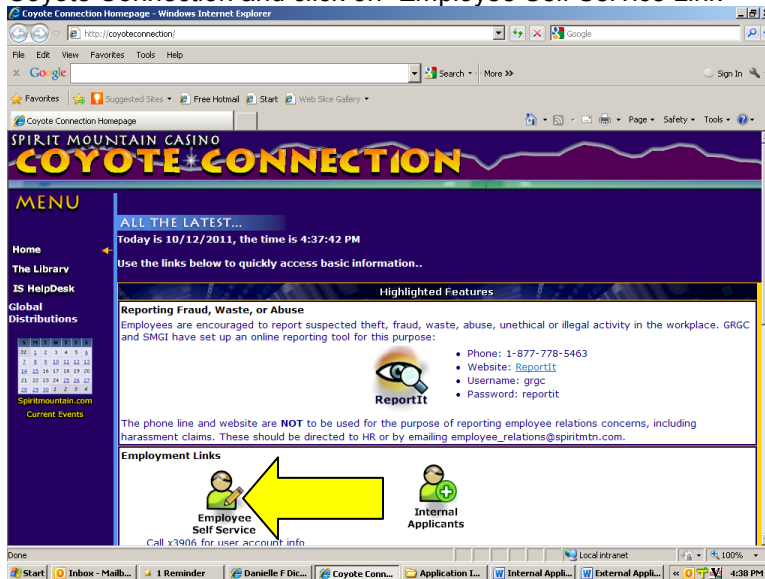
Coyote Connection and click on "Employee Self Service Link"

Coyote Connection Homepage - Windows Internet Explorer

http://coyoteconnection/

Google

File Edit View Favorites Tools Help

Google

Search • More >>

Sign In

Favorites Suggested Sites • Free Hotmail Start Web Slice Gallery •

Coyote Connection Homepage

Page • Safety • Tools •

SPIRIT MOUNTAIN CASINO
COYOTE CONNECTION

MENU

Home
The Library
IS HelpDesk
Global Distributions

Spiritmountain.com
Current Events

ALL THE LATEST...
Today is 10/12/2011, the time is 4:37:42 PM

Use the links below to quickly access basic information..

Highlighted Features

Reporting Fraud, Waste, or Abuse
Employees are encouraged to report suspected theft, fraud, waste, abuse, unethical or illegal activity in the workplace. GRGC and SMGI have set up an online reporting tool for this purpose:

ReportIt

• Phone: 1-877-778-5463
• Website: ReportIt
• Username: grgc
• Password: reportit

The phone line and website are NOT to be used for the purpose of reporting employee relations concerns, including harassment claims. These should be directed to HR or by emailing employee_relations@spiritmtn.com.

Employment Links

Employee Self Service

Internal Applicants

Call x3906 for user account info

Done

Local intranet

100%

Start | Inbox - Mailb... | 1 Reminder | Danielle F Dic... | Coyote Conn... | Application I... | Internal Appli... | External Appli... | 4:38 PM